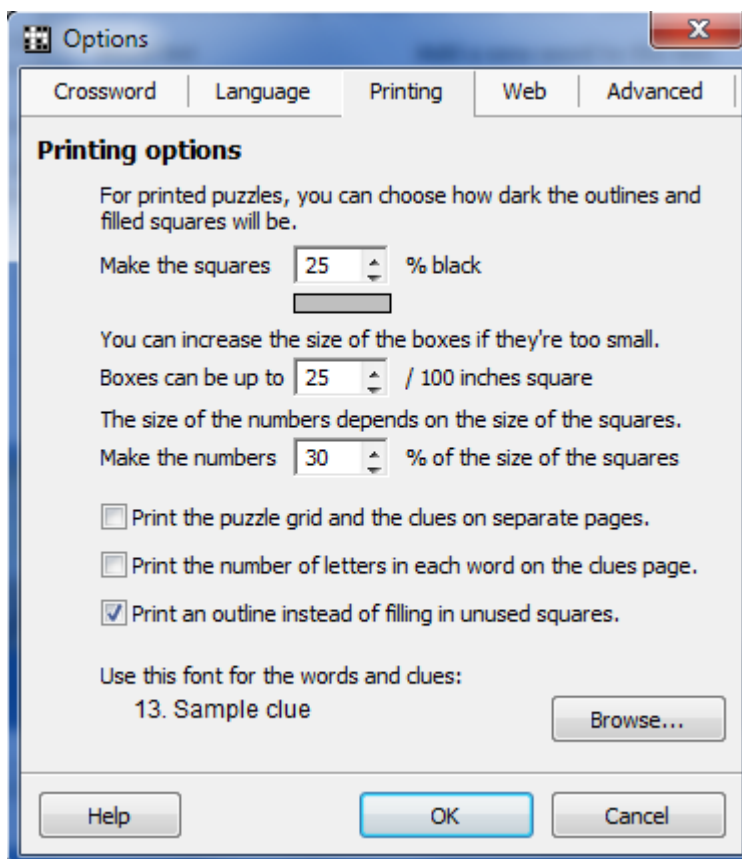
Options

Crossword | Language | Printing | Web | Advanced

Printing options

For printed puzzles, you can choose how dark the outlines and filled squares will be.

Make the squares 25 % black

You can increase the size of the boxes if they're too small.

Boxes can be up to 25 / 100 inches square

The size of the numbers depends on the size of the squares.

Make the numbers 30 % of the size of the squares

Print the puzzle grid and the clues on separate pages.

Print the number of letters in each word on the clues page.

Print an outline instead of filling in unused squares.

Use this font for the words and clues:

13. Sample clue

Browse...

Help

OK

Cancel